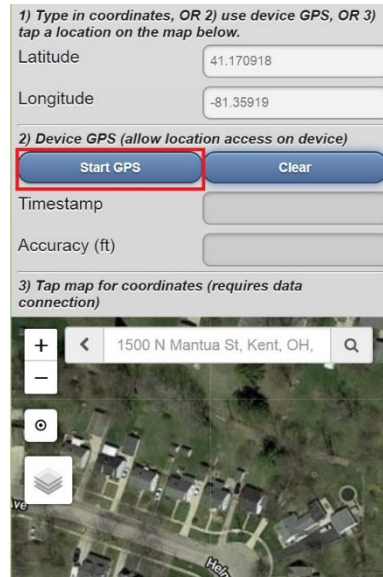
1) Type in coordinates, OR 2) use device GPS, OR 3) tap a location on the map below.

Latitude 41.170918

Longitude -81.35919

2) Device GPS (allow location access on device)

Start GPS

Clear

Timestamp

Accuracy (ft)

3) Tap map for coordinates (requires data connection)

+

−

<

1500 N Mantua St, Kent, OH,

ve

Hel